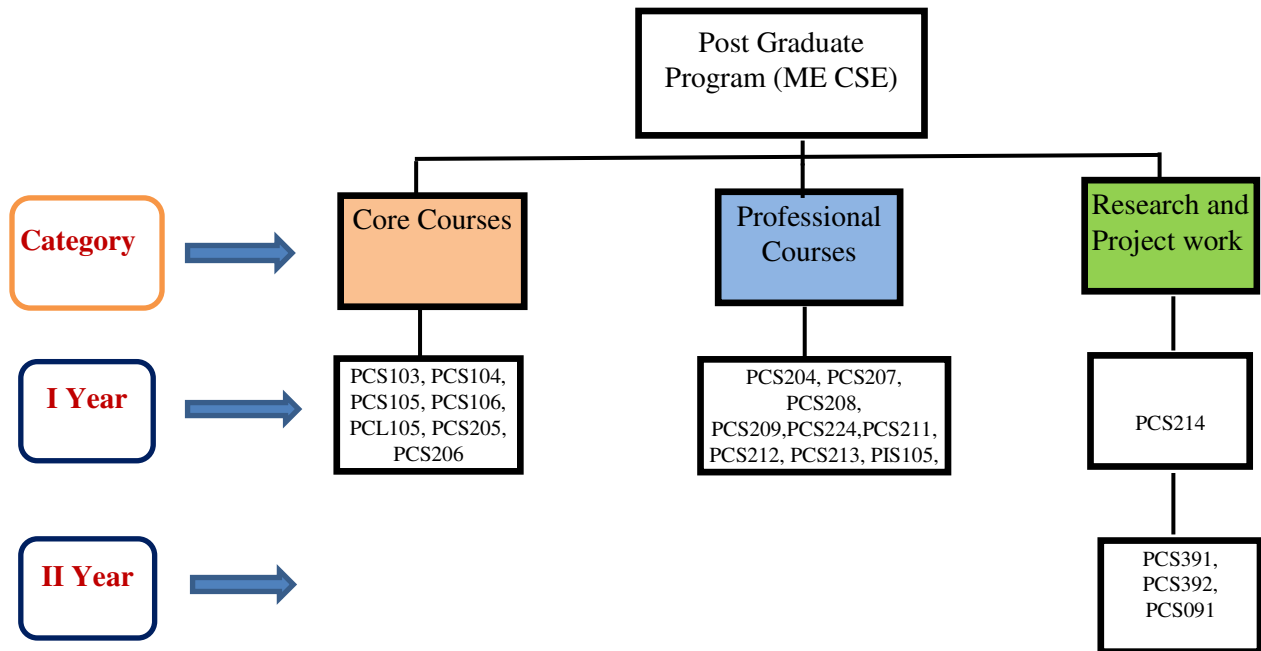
Post Graduate Program (ME CSE)

Category

Core Courses

Professional Courses

Research and Project work

I Year

PCS103, PCS104, PCS105, PCS106, PCL105, PCS205, PCS206

PCS204, PCS207, PCS208, PCS209,PCS224,PCS211, PCS212, PCS213, PIS105,

PCS214

II Year

PCS391, PCS392, PCS091